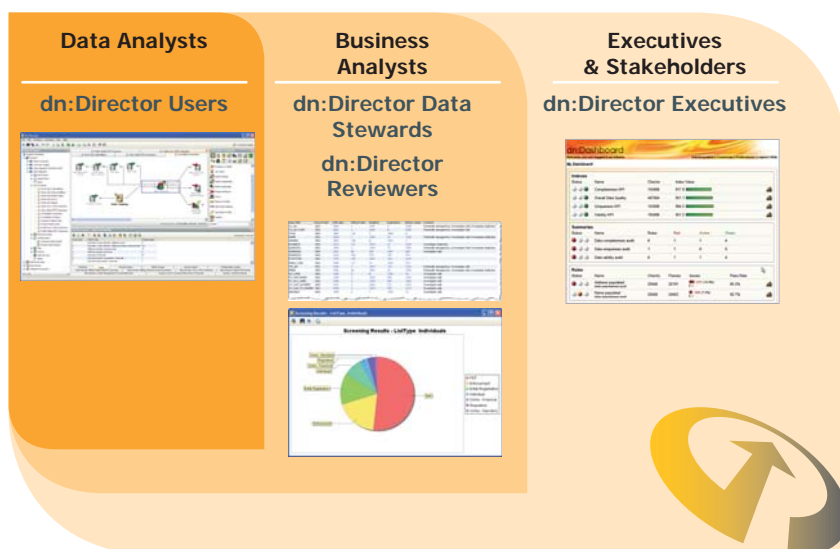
Data Analysts

dn:Director Users

Business Analysts

dn:Director Data Stewards

dn:Director Reviewers

Screening Results - ListType: Individuals

Executives & Stakeholders

dn:Director Executives

dn:Dashboard

Indexes

Summaries

Rules